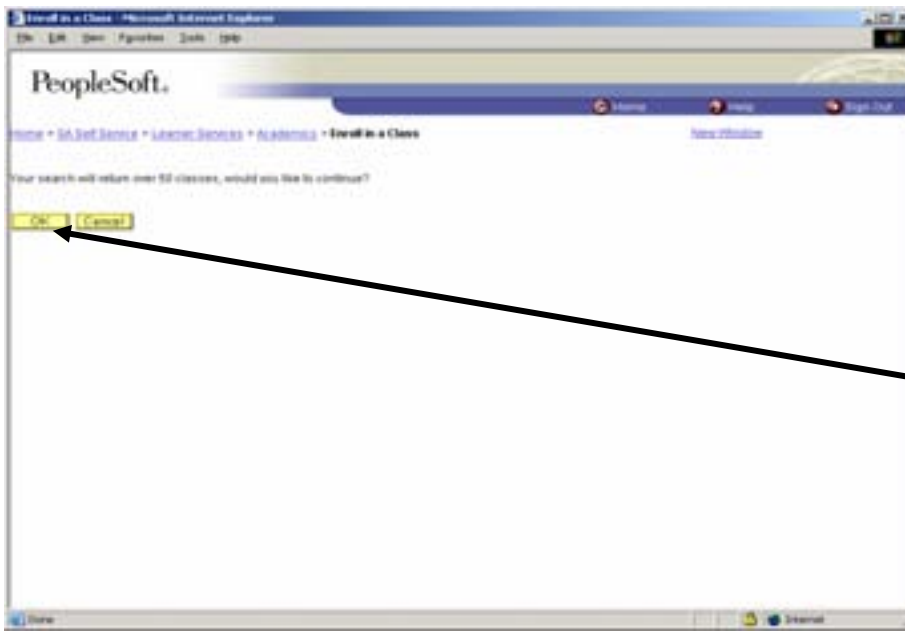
Enroll in a Class - Microsoft Internet Explorer

File Edit View Favorites Tools Help

PeopleSoft.

Home Help Sign Out

Home > SA Self Service > Learner Services > Academics > Enroll in a Class

New Window

Your search will return over 50 classes, would you like to continue?

OK Cancel

Done

Internet